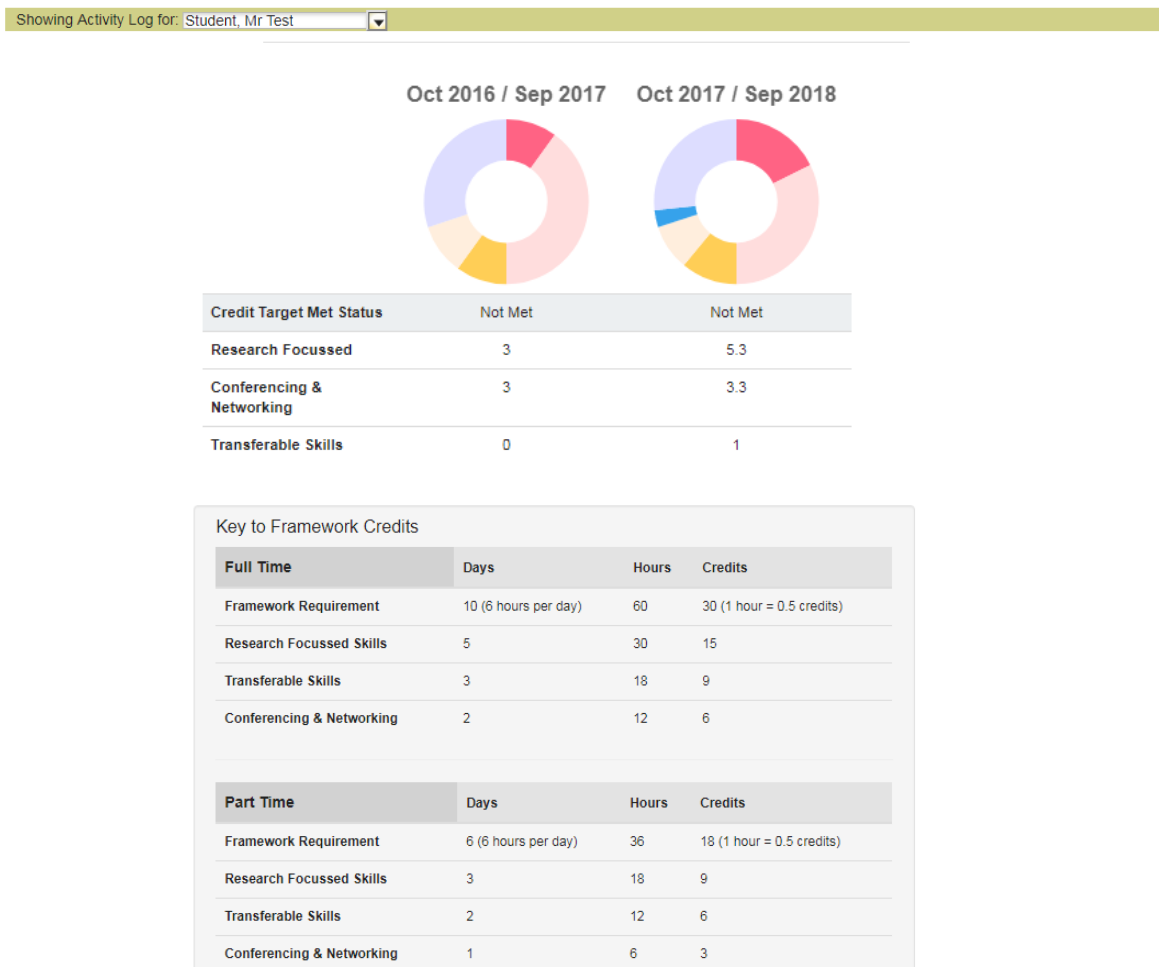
Showing Activity Log for: Student, Mr Test

Oct 2016 / Sep 2017

Oct 2017 / Sep 2018

| Credit Target Met Status | Not Met | Not Met |
|---|---|---|
| Research Focussed | 3 | 5.3 |
| Conferencing & Networking | 3 | 3.3 |
| Transferable Skills | 0 | 1 |

Key to Framework Credits

| Full Time | Days | Hours | Credits |
|---|---|---|---|
| Framework Requirement | 10 (6 hours per day) | 60 | 30 (1 hour = 0.5 credits) |
| Research Focussed Skills | 5 | 30 | 15 |
| Transferable Skills | 3 | 18 | 9 |
| Conferencing & Networking | 2 | 12 | 6 |

| Part Time | Days | Hours | Credits |
|---|---|---|---|
| Framework Requirement | 6 (6 hours per day) | 36 | 18 (1 hour = 0.5 credits) |
| Research Focussed Skills | 3 | 18 | 9 |
| Transferable Skills | 2 | 12 | 6 |
| Conferencing & Networking | 1 | 6 | 3 |